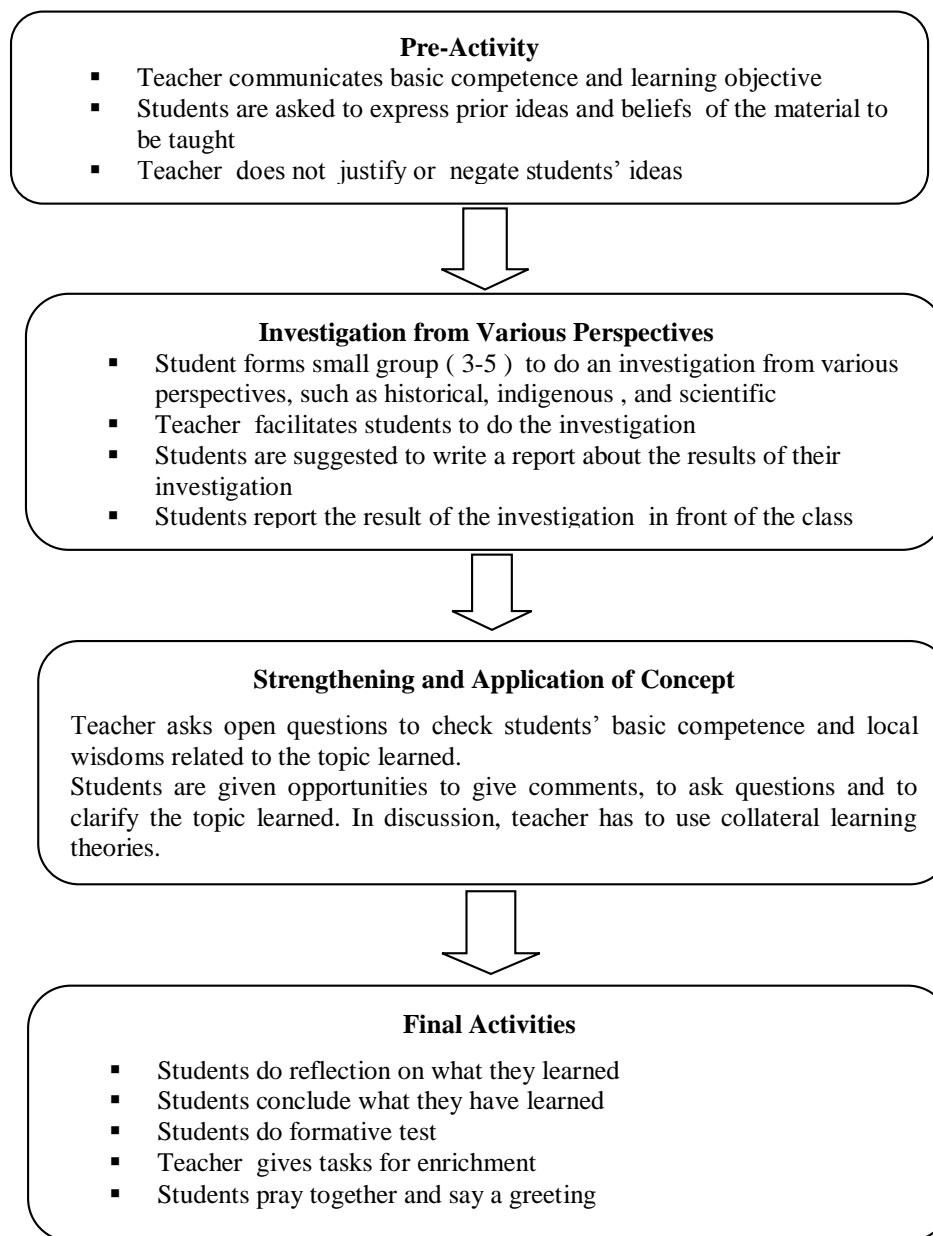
**Pre-Activity**

- Teacher communicates basic competence and learning objective
- Students are asked to express prior ideas and beliefs of the material to be taught
- Teacher does not justify or negate students' ideas

**Investigation from Various Perspectives**

- Student forms small group ( 3-5 ) to do an investigation from various perspectives, such as historical, indigenous , and scientific
- Teacher facilitates students to do the investigation
- Students are suggested to write a report about the results of their investigation
- Students report the result of the investigation in front of the class

**Strengthening and Application of Concept**

Teacher asks open questions to check students' basic competence and local wisdoms related to the topic learned.
Students are given opportunities to give comments, to ask questions and to clarify the topic learned. In discussion, teacher has to use collateral learning theories.

**Final Activities**

- Students do reflection on what they learned
- Students conclude what they have learned
- Students do formative test
- Teacher gives tasks for enrichment
- Students pray together and say a greeting